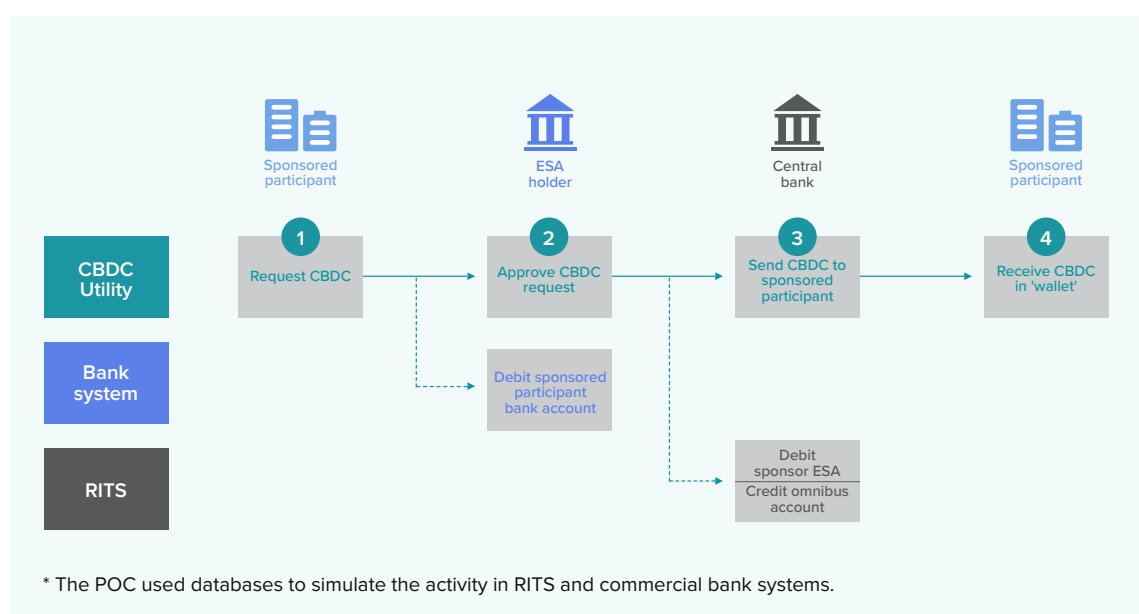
Sponsored participant

ESA holder

Central bank

Sponsored participant

CBDC Utility

Bank system

RITS

1
Request CBDC

2
Approve CBDC request

3
Send CBDC to sponsored participant

4
Receive CBDC in 'wallet'

Debit sponsored participant bank account

Debit sponsor ESA

Credit omnibus account

* The POC used databases to simulate the activity in RITS and commercial bank systems.